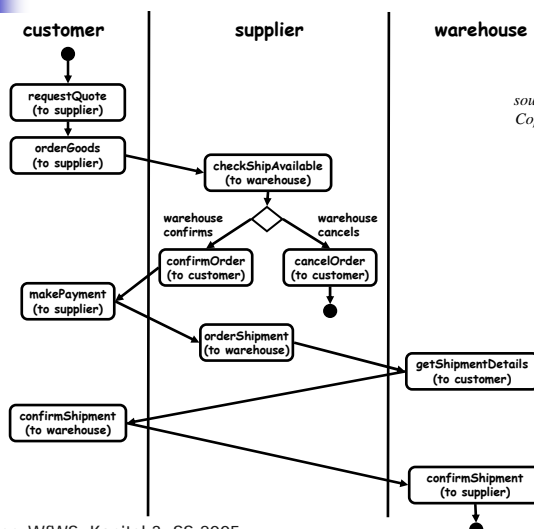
customer

supplier

warehouse

sou
Co

requestQuote (to supplier)

orderGoods (to supplier)

checkShipAvailable (to warehouse)

warehouse confirms

warehouse cancels

confirmOrder (to customer)

cancelOrder (to customer)

makePayment (to supplier)

orderShipment (to warehouse)

getShipmentDetails (to customer)

confirmShipment (to warehouse)

confirmShipment (to supplier)

W&WS, Kapitel 3, SS 2005